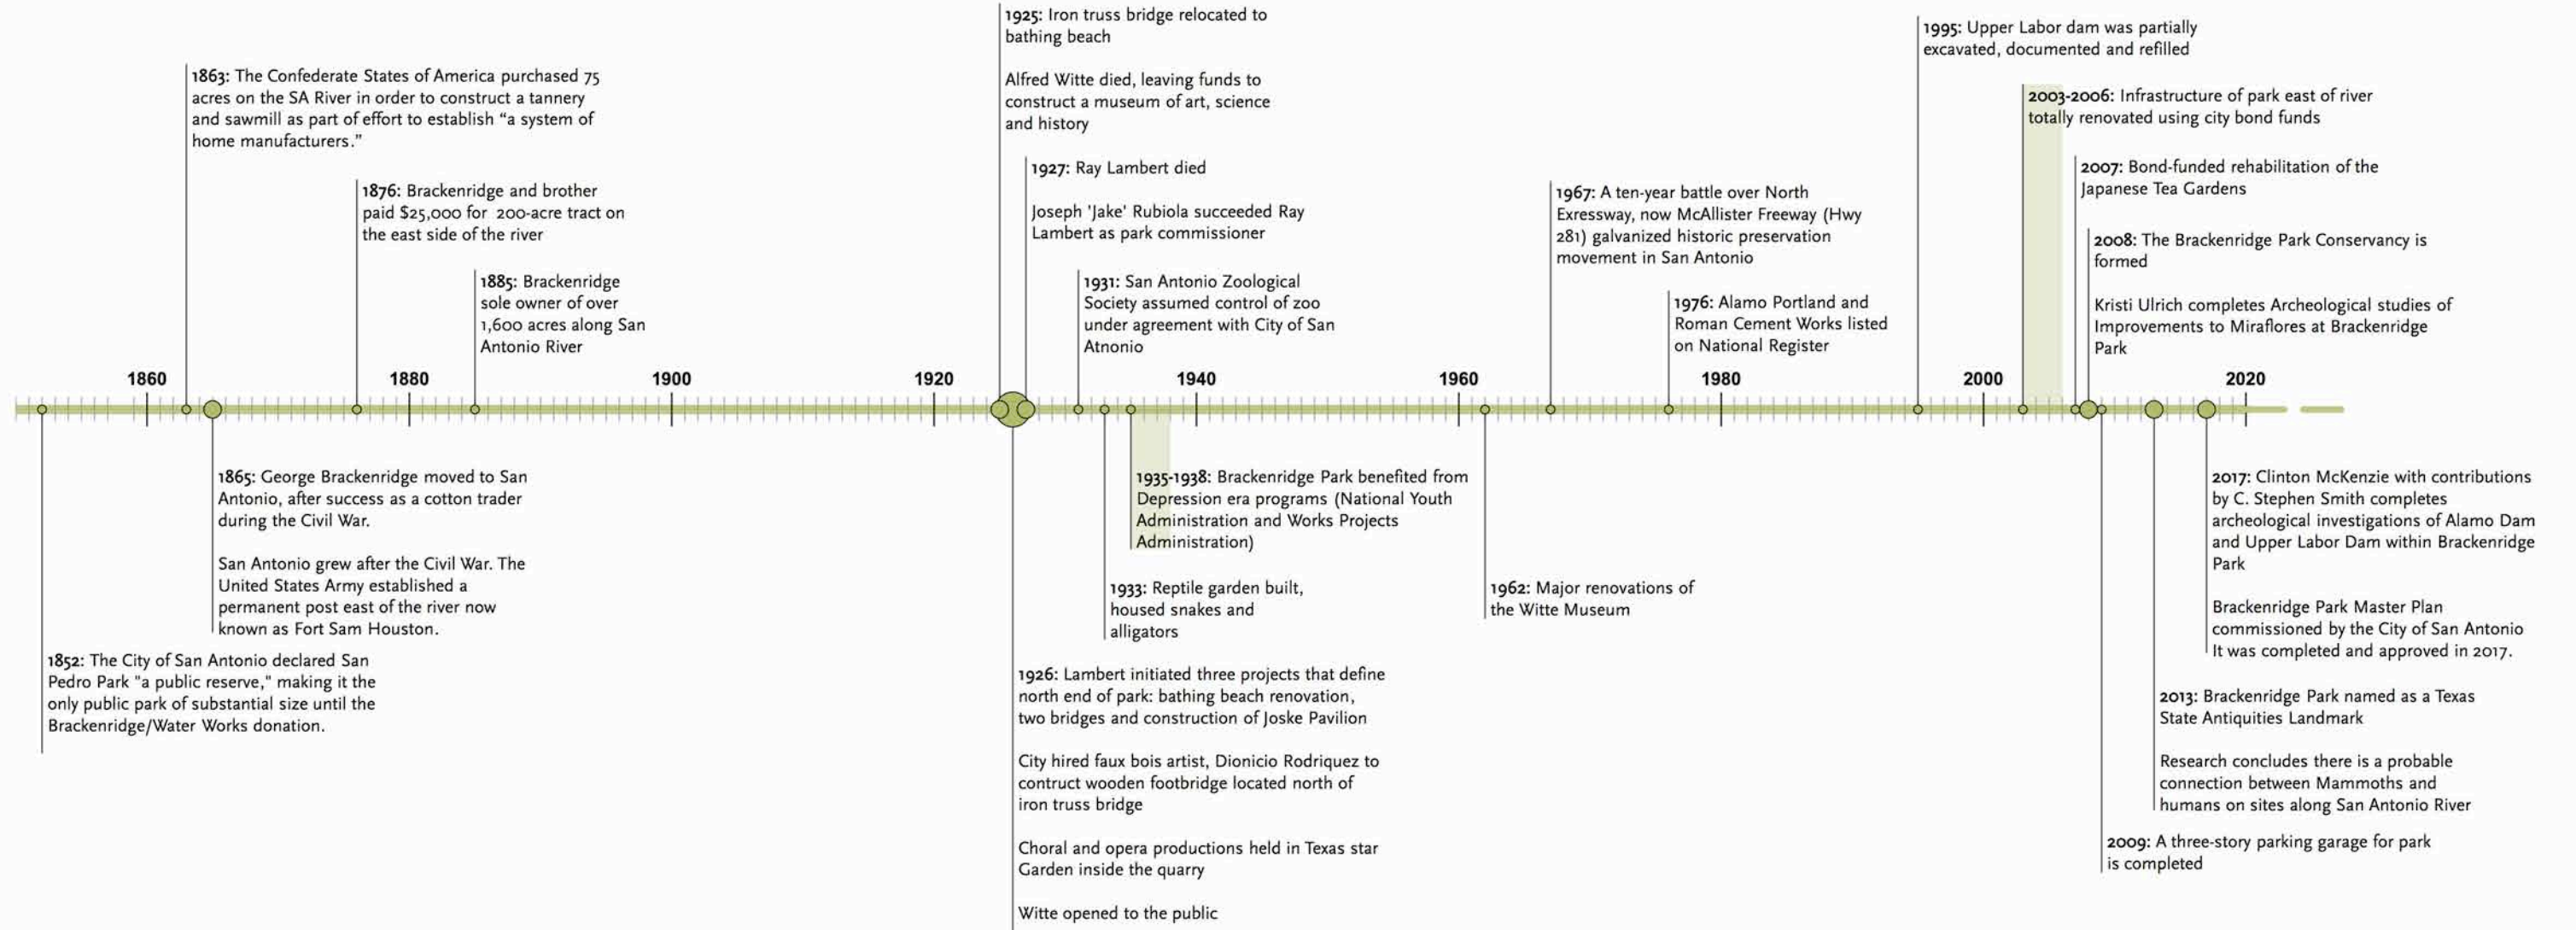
1925: Iron truss bridge relocated to bathing beach

Alfred Witte died, leaving funds to construct a museum of art, science and history

1995: Upper Labor dam was partially excavated, documented and refilled

1863: The Confederate States of America purchased 75 acres on the SA River in order to construct a tannery and sawmill as part of effort to establish "a system of home manufacturers."

2003-2006: Infrastructure of park east of river totally renovated using city bond funds

1927: Ray Lambert died

Joseph 'Jake' Rubiola succeeded Ray Lambert as park commissioner

2007: Bond-funded rehabilitation of the Japanese Tea Gardens

1876: Brackenridge and brother paid $25,000 for 200-acre tract on the east side of the river

1967: A ten-year battle over North Exressway, now McAllister Freeway (Hwy 281) galvanized historic preservation movement in San Antonio

2008: The Brackenridge Park Conservancy is formed

1885: Brackenridge sole owner of over 1,600 acres along San Antonio River

1931: San Antonio Zoological Society assumed control of zoo under agreement with City of San Atnonio

1976: Alamo Portland and Roman Cement Works listed on National Register

Kristi Ulrich completes Archeological studies of Improvements to Miraflores at Brackenridge Park

1860 1880 1900 1920 1940 1960 1980 2000 2020

1865: George Brackenridge moved to San Antonio, after success as a cotton trader during the Civil War.

San Antonio grew after the Civil War. The United States Army established a permanent post east of the river now known as Fort Sam Houston.

1935-1938: Brackenridge Park benefited from Depression era programs (National Youth Administration and Works Projects Administration)

2017: Clinton McKenzie with contributions by C. Stephen Smith completes archeological investigations of Alamo Dam and Upper Labor Dam within Brackenridge Park

Brackenridge Park Master Plan commissioned by the City of San Antonio It was completed and approved in 2017.

1933: Reptile garden built, housed snakes and alligators

1962: Major renovations of the Witte Museum

1852: The City of San Antonio declared San Pedro Park "a public reserve," making it the only public park of substantial size until the Brackenridge/Water Works donation.

1926: Lambert initiated three projects that define north end of park: bathing beach renovation, two bridges and construction of Joske Pavilion

City hired faux bois artist, Dionicio Rodriquez to contruct wooden footbridge located north of iron truss bridge

Choral and opera productions held in Texas star Garden inside the quarry

Witte opened to the public

2013: Brackenridge Park named as a Texas State Antiquities Landmark

Research concludes there is a probable connection between Mammoths and humans on sites along San Antonio River

2009: A three-story parking garage for park is completed